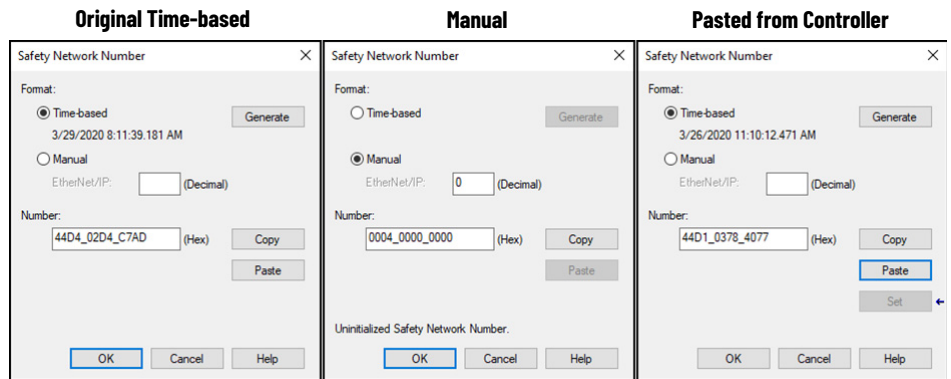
Original Time-based

Safety Network Number ×

Format:

Time-based Generate

3/29/2020 8:11:39.181 AM

Manual

EtherNet/IP: (Decimal)

Number:

44D4_02D4_C7AD (Hex) Copy

Paste

OK Cancel Help

Manual

Safety Network Number ×

Format:

Time-based Generate

Manual

EtherNet/IP: 0 (Decimal)

Number:

0004_0000_0000 (Hex) Copy

Paste

Uninitialized Safety Network Number.

OK Cancel Help

Pasted from Controller

Safety Network Number ×

Format:

Time-based Generate

3/26/2020 11:10:12.471 AM

Manual

EtherNet/IP: (Decimal)

Number:

44D1_0378_4077 (Hex) Copy

Paste

Set

OK Cancel Help